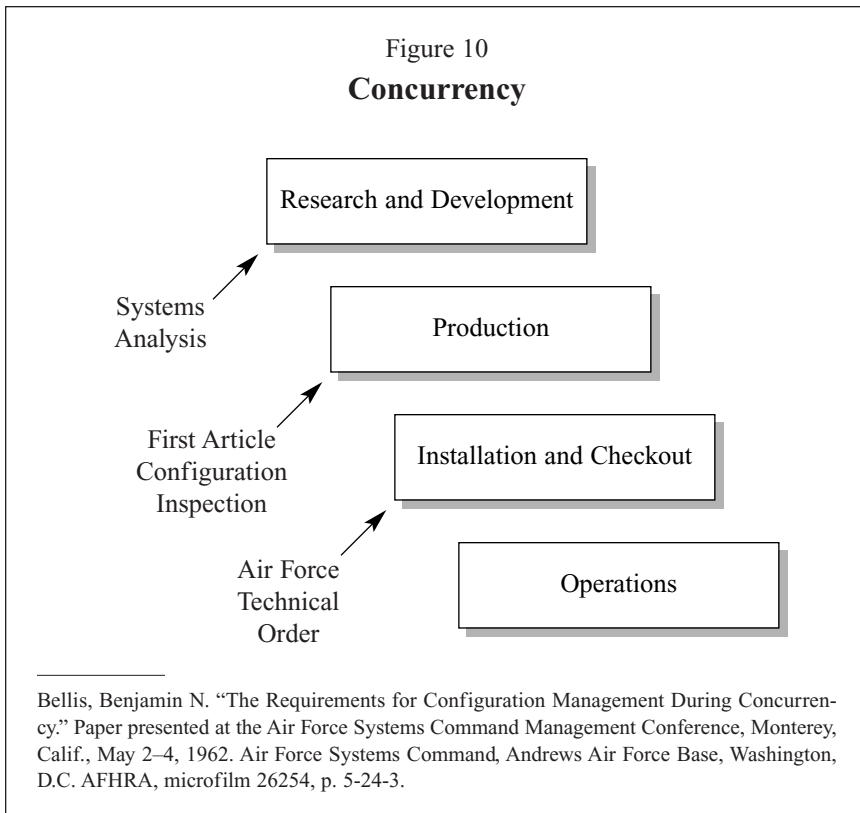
Figure 10
**Concurrency**

Research and Development

Systems Analysis

Production

First Article Configuration Inspection

Installation and Checkout

Air Force Technical Order

Operations

Bellis, Benjamin N. "The Requirements for Configuration Management During Concurrency." Paper presented at the Air Force Systems Command Management Conference, Monterey, Calif., May 2–4, 1962. Air Force Systems Command, Andrews Air Force Base, Washington, D.C. AFHRA, microfilm 26254, p. 5-24-3.